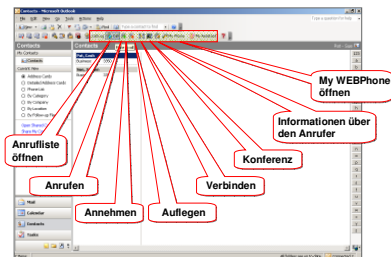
Contacts - Microsoft Outlook

File Edit View Go Tools Actions Help

Type a question for help

Find

Type a contact to find

My WEBPhone

My Assistant

Contacts

My Contacts

Contacts

Current View

Address Cards

Detailed Address Cards

Phone List

By Category

By Company

By Location

By Follow-up Flag

Open Shared Contacts...

Share My Contacts...

Mail

Calendar

Contacts

Tasks

My WEBPhone öffnen

Informationen über den Anrufer

Konferenz

Verbinden

Auflegen

Annehmen

Anrufen

Anrufliste öffnen